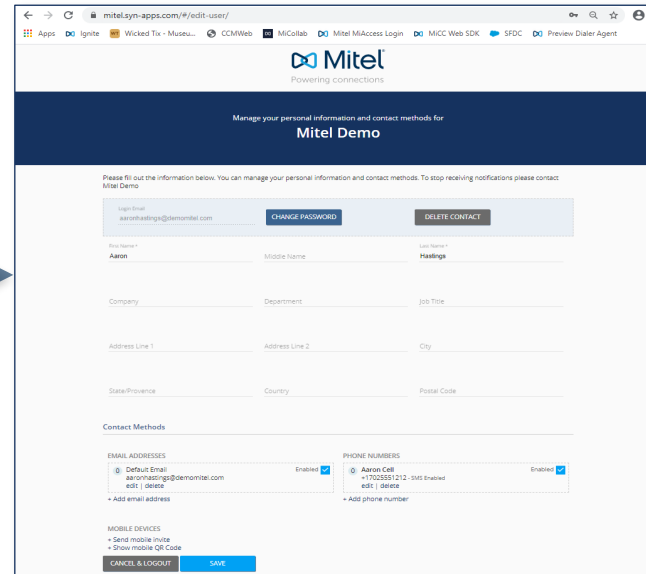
mitel.syn-apps.com/#/edit-user/

Apps Ignite Wicked Tix - Museu... CCMWeb MiCollab Mitel MiAccess Login MiCC Web SDK SFDC Preview Dialer Agent

Mitel
Powering connections

Manage your personal information and contact methods for

Mitel Demo

Please fill out the information below. You can manage your personal information and contact methods. To stop receiving notifications please contact Mitel Demo

Login Email
aaronhastings@demomitel.com

CHANGE PASSWORD

DELETE CONTACT

First Name *
Aaron

Middle Name

Last Name *
Hastings

Company

Department

Job Title

Address Line 1

Address Line 2

City

State/Provence

Country

Postal Code

Contact Methods

EMAIL ADDRESSES

0 Default Email
aaronhastings@demomitel.com
edit | delete

Enabled

+ Add email address

PHONE NUMBERS

0 Aaron Cell
+17025551212 - SMS Enabled
edit | delete

Enabled

+ Add phone number

MOBILE DEVICES
+ Send mobile invite
+ Show mobile QR Code

CANCEL & LOGOUT

SAVE